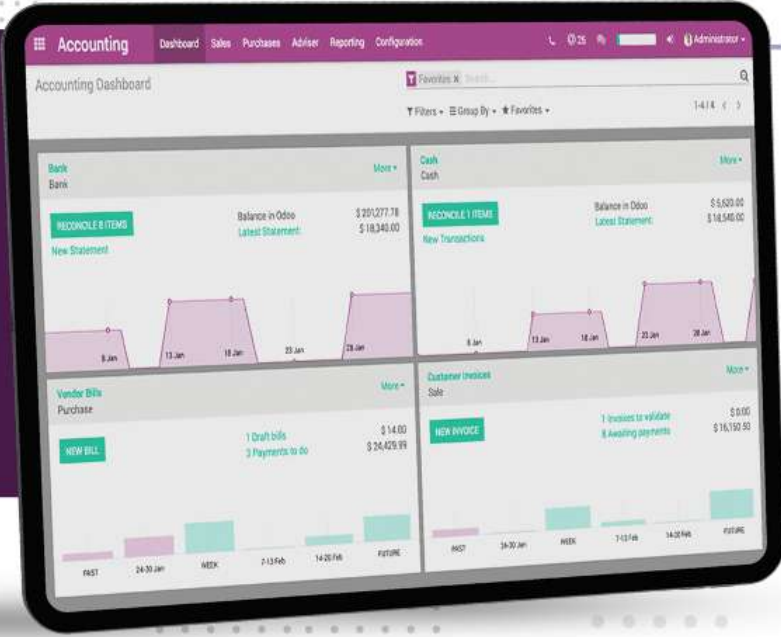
Accounting Dashboard Sales Purchases Adviser Reporting Configuration

25 Administrator

Accounting Dashboard

Favorites × Search...

Filters Group By Favorites

1-4 / 4

Bank
Bank
More
RECONCILE 8 ITEMS
New Statement
Balance in Odoo $ 201,277.78
Latest Statement: $ 18,340.00
8 Jan 13 Jan 18 Jan 23 Jan 28 Jan

Cash
Cash
More
RECONCILE 1 ITEMS
New Transactions
Balance in Odoo $ 5,620.00
Latest Statement: $ 18,540.00
8 Jan 13 Jan 18 Jan 23 Jan 28 Jan

Vendor Bills
Purchase
More
NEW BILL
1 Draft bills $ 14.00
3 Payments to do $ 24,429.99
PAST 24-30 Jan WEEK 7-13 Feb 14-20 Feb FUTURE

Customer Invoices
Sale
More
NEW INVOICE
1 Invoices to validate $ 0.00
8 Awaiting payments $ 16,150.50
PAST 24-30 Jan WEEK 7-13 Feb 14-20 Feb FUTURE